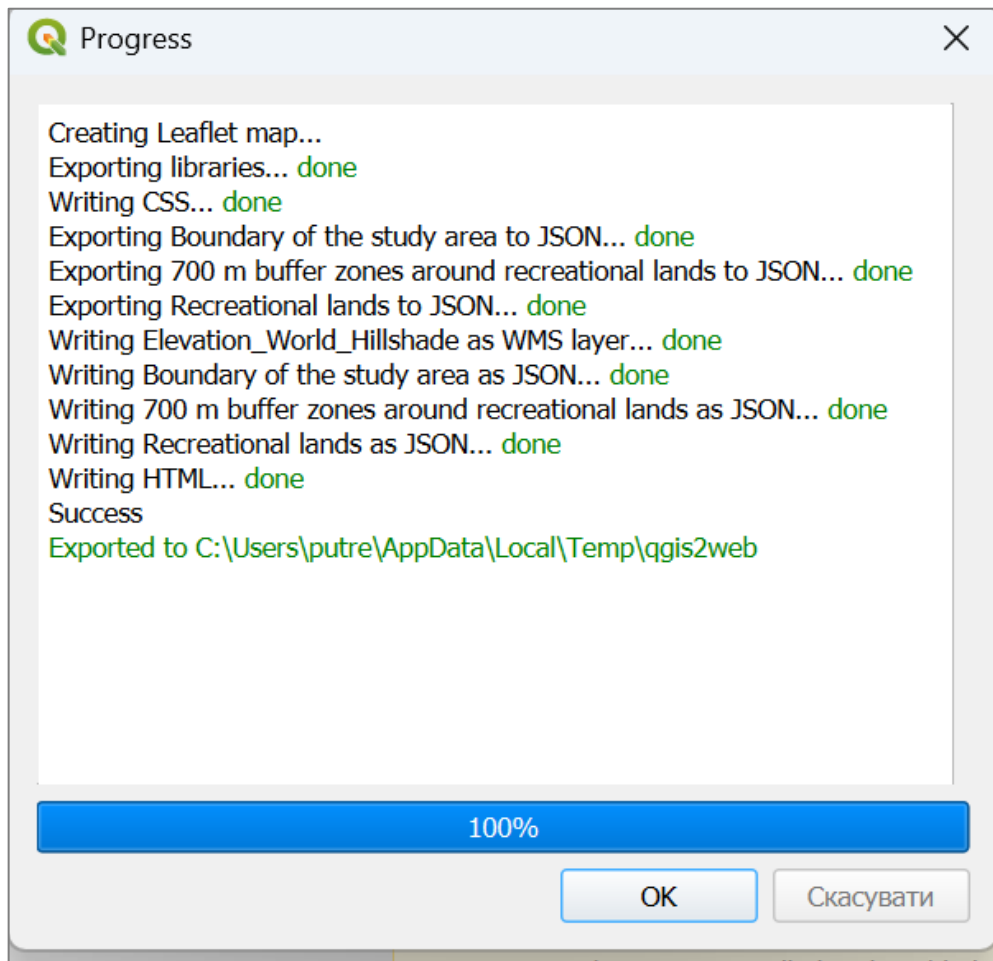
Progress

Creating Leaflet map...
Exporting libraries... done
Writing CSS... done
Exporting Boundary of the study area to JSON... done
Exporting 700 m buffer zones around recreational lands to JSON... done
Exporting Recreational lands to JSON... done
Writing Elevation_World_Hillshade as WMS layer... done
Writing Boundary of the study area as JSON... done
Writing 700 m buffer zones around recreational lands as JSON... done
Writing Recreational lands as JSON... done
Writing HTML... done
Success
Exported to C:\Users\putre\AppData\Local\Temp\qgis2web

100%

OK
Скасувати